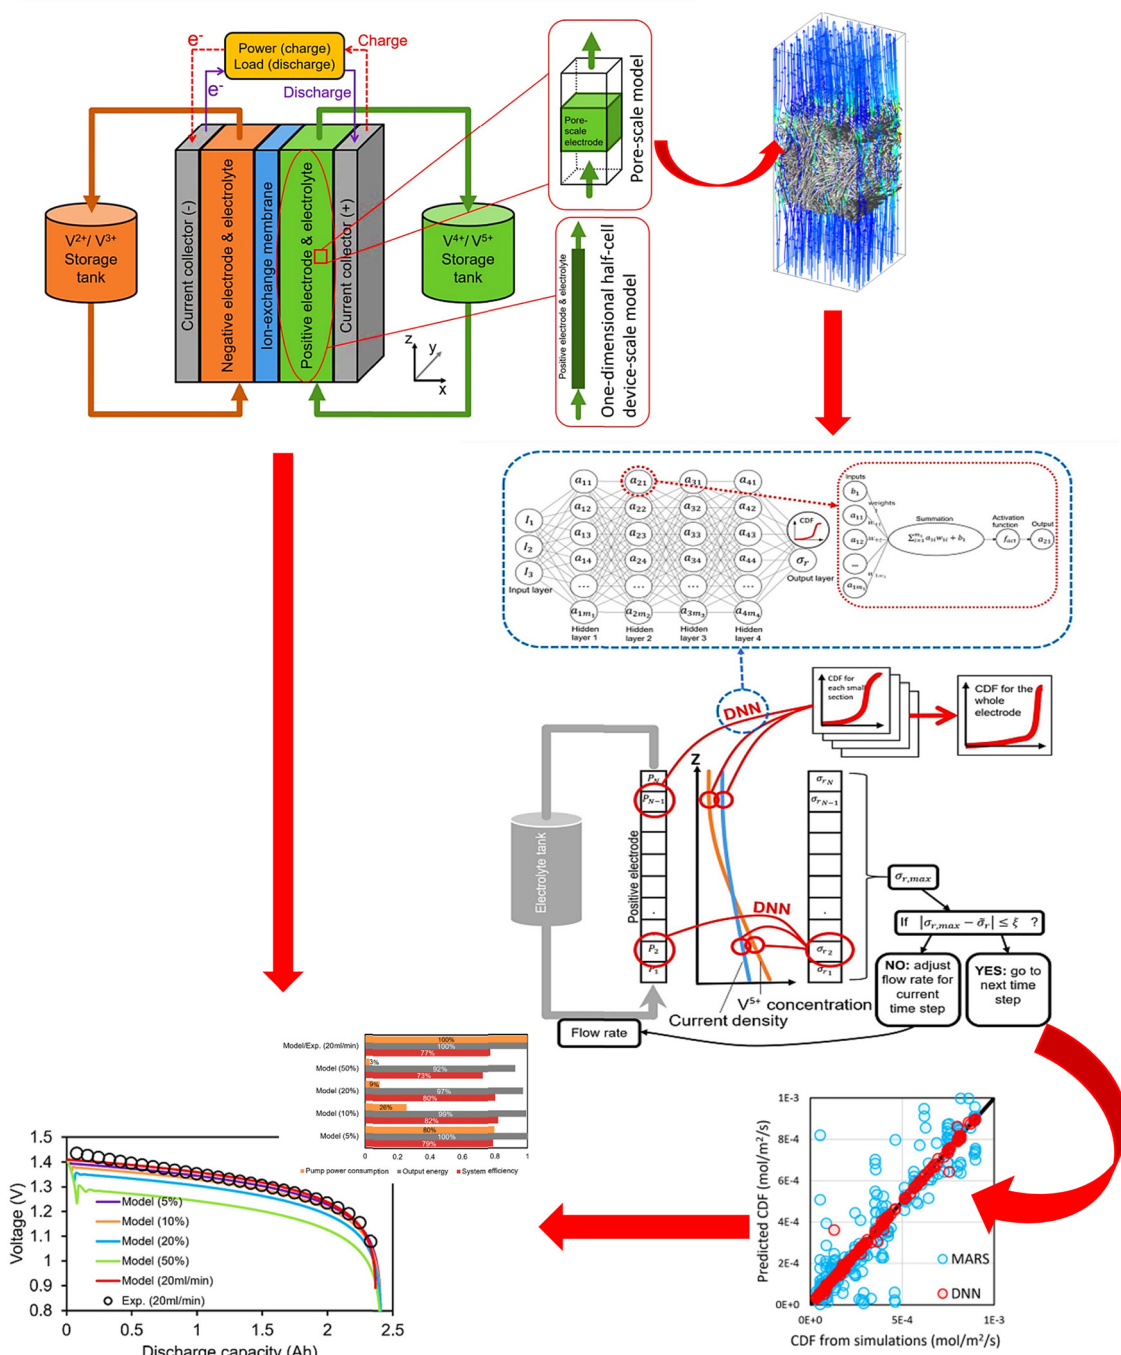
e⁻
Power (charge)
Load (discharge)
Charge
e⁻
Discharge
$V^{2+}/V^{3+}$ Storage tank
Current collector (-)
Negative electrode & electrolyte
Ion-exchange membrane
Positive electrode & electrolyte
Current collector (+)
$V^{4+}/V^{5+}$ Storage tank
z
y
x
Pore-scale electrode
Pore-scale model
Positive electrode & electrolyte
One-dimensional half-cell device-scale model

$I_1$
$I_2$
$I_3$
Input layer
$a_{11}$ $a_{12}$ $a_{13}$ $a_{14}$ ... $a_{1m_1}$
Hidden layer 1
$a_{21}$ $a_{22}$ $a_{23}$ $a_{24}$ ... $a_{2m_2}$
Hidden layer 2
$a_{31}$ $a_{32}$ $a_{33}$ $a_{34}$ ... $a_{3m_3}$
Hidden layer 3
$a_{41}$ $a_{42}$ $a_{43}$ $a_{44}$ ... $a_{4m_4}$
Hidden layer 4
CDF
$\sigma_r$
Output layer
Inputs
$b_1$
weights
$a_{11}$
$a_{12}$
...
$a_{1m_1}$
Summation
$\sum_{i=1}^{m_1} a_{1i}w_{1i} + b_1$
Activation function
$f_{act}$
Output
$a_{21}$

DNN
CDF for each small section
CDF for the whole electrode
Electrolyte tank
Positive electrode
Z
$P_N$
$P_{N-1}$
$P_2$
$P_1$
DNN
$\sigma_{r_N}$
$\sigma_{r_{N-1}}$
$\sigma_{r_2}$
$\sigma_{r_1}$
$\sigma_{r,max}$
If $|\sigma_{r,max} - \bar{\sigma}_r| \leq \xi$ ?
NO: adjust flow rate for current time step
YES: go to next time step
$V^{5+}$ concentration
Current density
Flow rate

Model/Exp. (20ml/min)
Model (50%)
Model (20%)
Model (10%)
Model (5%)
100%
100%
77%
3%
92%
73%
9%
97%
80%
28%
99%
82%
80%
100%
79%
0 0.2 0.4 0.6 0.8 1
Pump power consumption
Output energy
System efficiency

1.5
1.4
1.3
1.2
1.1
1
0.9
0.8
Voltage (V)
Model (5%)
Model (10%)
Model (20%)
Model (50%)
Model (20ml/min)
Exp. (20ml/min)
0 0.5 1 1.5 2 2.5
Discharge capacity (Ah)

1E-3
8E-4
6E-4
4E-4
2E-4
0E+0
Predicted CDF (mol/m²/s)
0E+0 5E-4 1E-3
CDF from simulations (mol/m²/s)
MARS
DNN